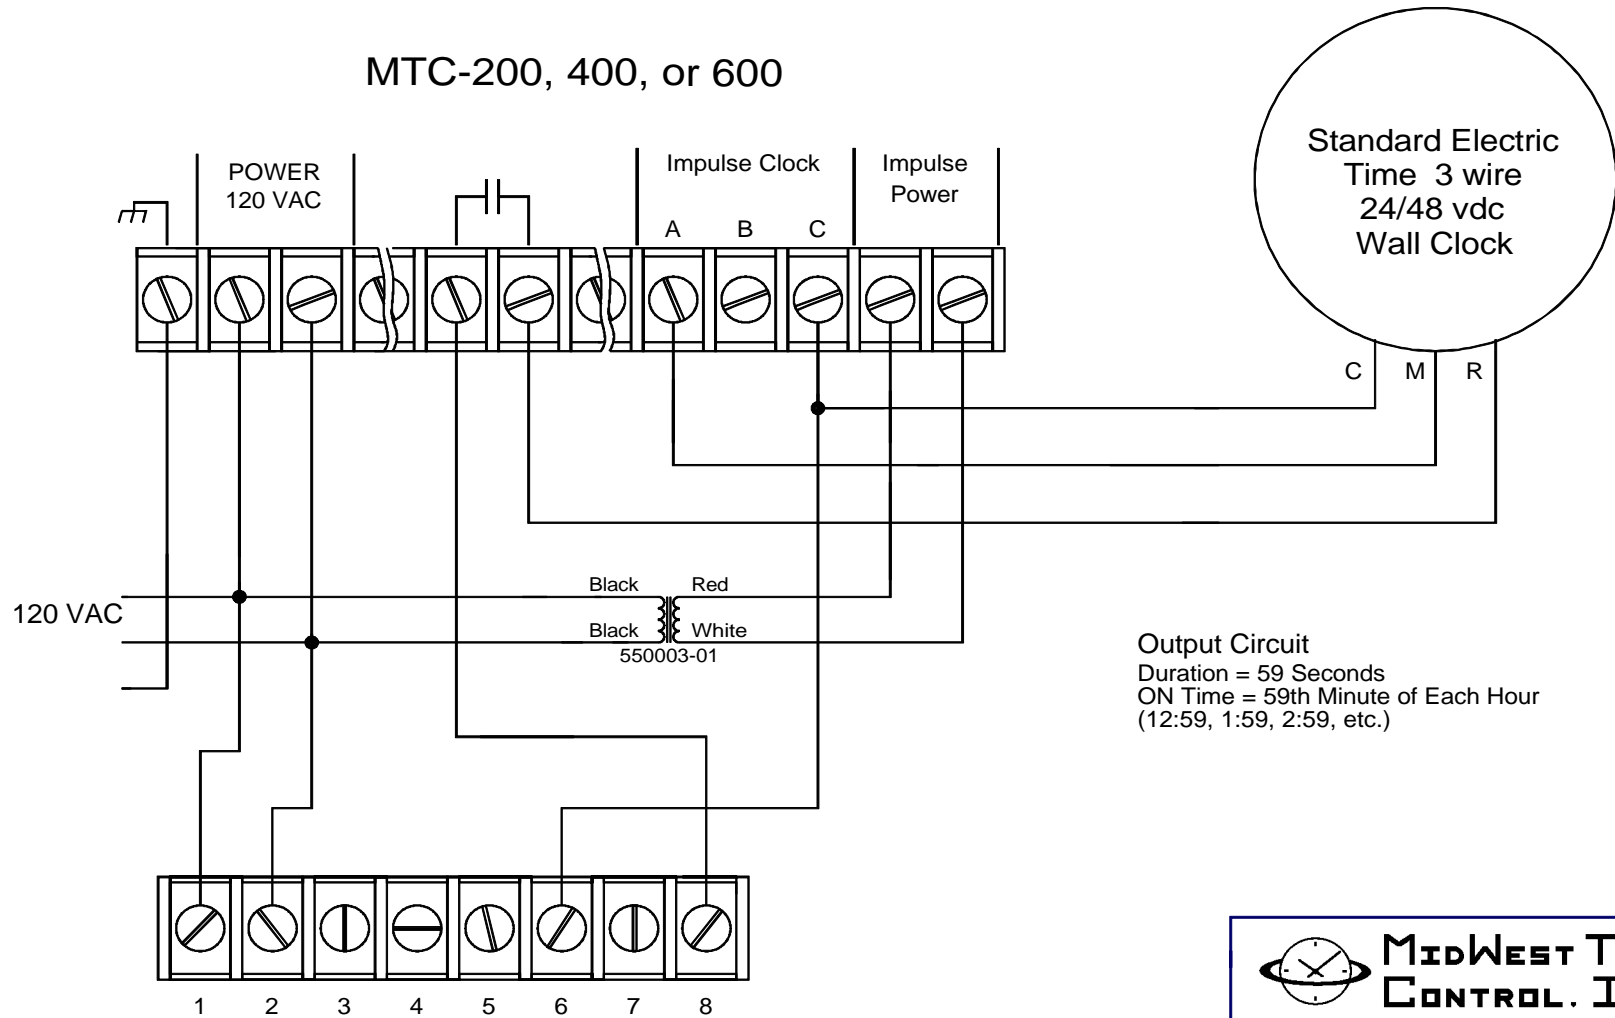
MTC-200, 400, or 600

POWER
120 VAC

Impulse Clock

Impulse Power

A B C

Standard Electric Time 3 wire 24/48 vdc Wall Clock

C M R

120 VAC

Black Red

Black White

550003-01

Output Circuit
Duration = 59 Seconds
ON Time = 59th Minute of Each Hour
(12:59, 1:59, 2:59, etc.)

1 2 3 4 5 6 7 8

MIDWEST T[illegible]
CONTROL. I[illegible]